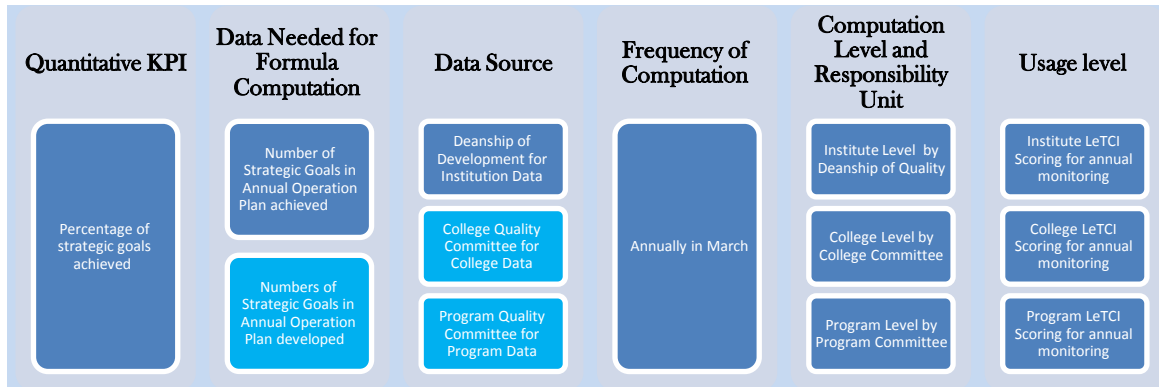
Quantitative KPI

Percentage of strategic goals achieved

Data Needed for Formula Computation

Number of Strategic Goals in Annual Operation Plan achieved

Numbers of Strategic Goals in Annual Operation Plan developed

Data Source

Deanship of Development for Institution Data

College Quality Committee for College Data

Program Quality Committee for Program Data

Frequency of Computation

Annually in March

Computation Level and Responsibility Unit

Institute Level by Deanship of Quality

College Level by College Committee

Program Level by Program Committee

Usage level

Institute LeTCI Scoring for annual monitoring

College LeTCI Scoring for annual monitoring

Program LeTCI Scoring for annual monitoring